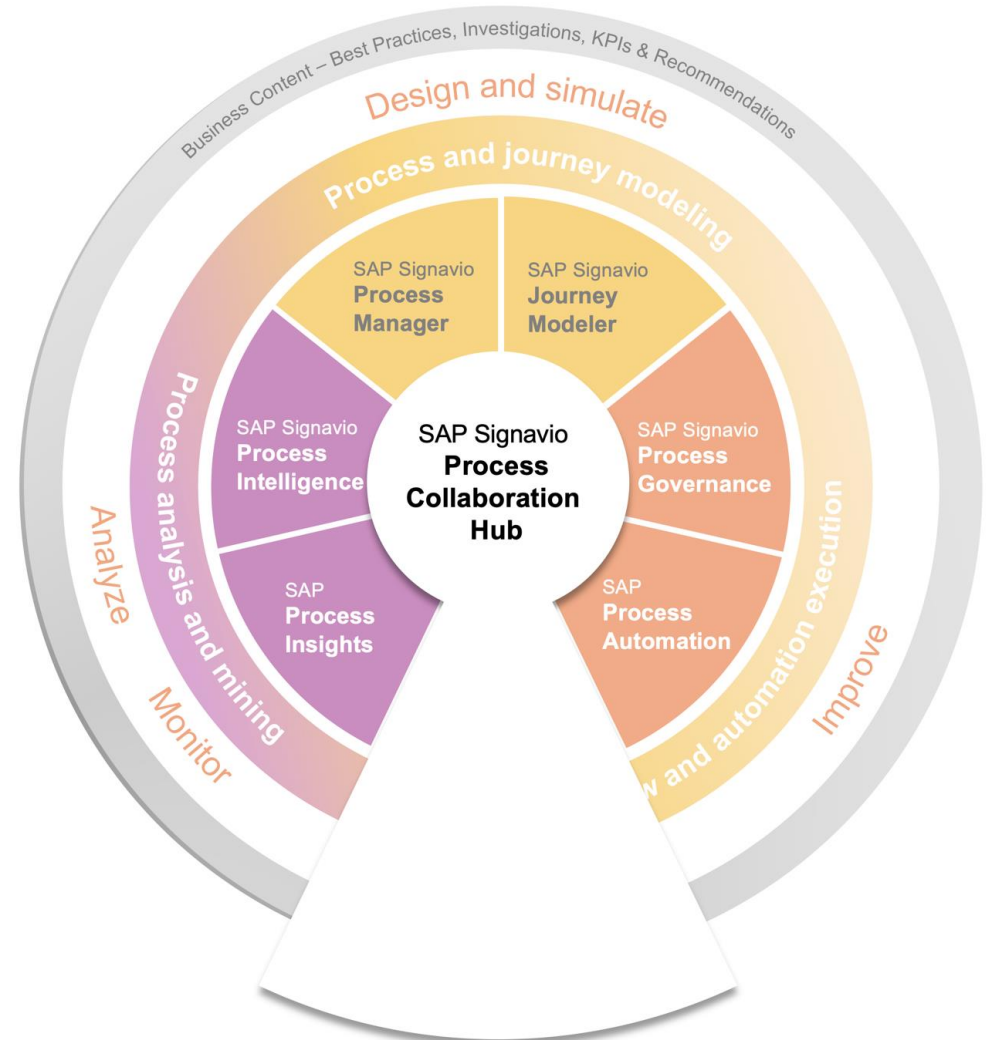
Business Content – Best Practices, Investigations, KPIs & Recommendations

Design and simulate

Process and journey modeling

SAP Signavio
Process
Manager

SAP Signavio
Journey
Modeler

SAP Signavio
Process
Intelligence

SAP Signavio
Process
Collaboration
Hub

SAP Signavio
Process
Governance

SAP
Process
Insights

SAP
Process
Automation

Process analysis and mining

Analyze

Monitor

w and automation execution

Improve